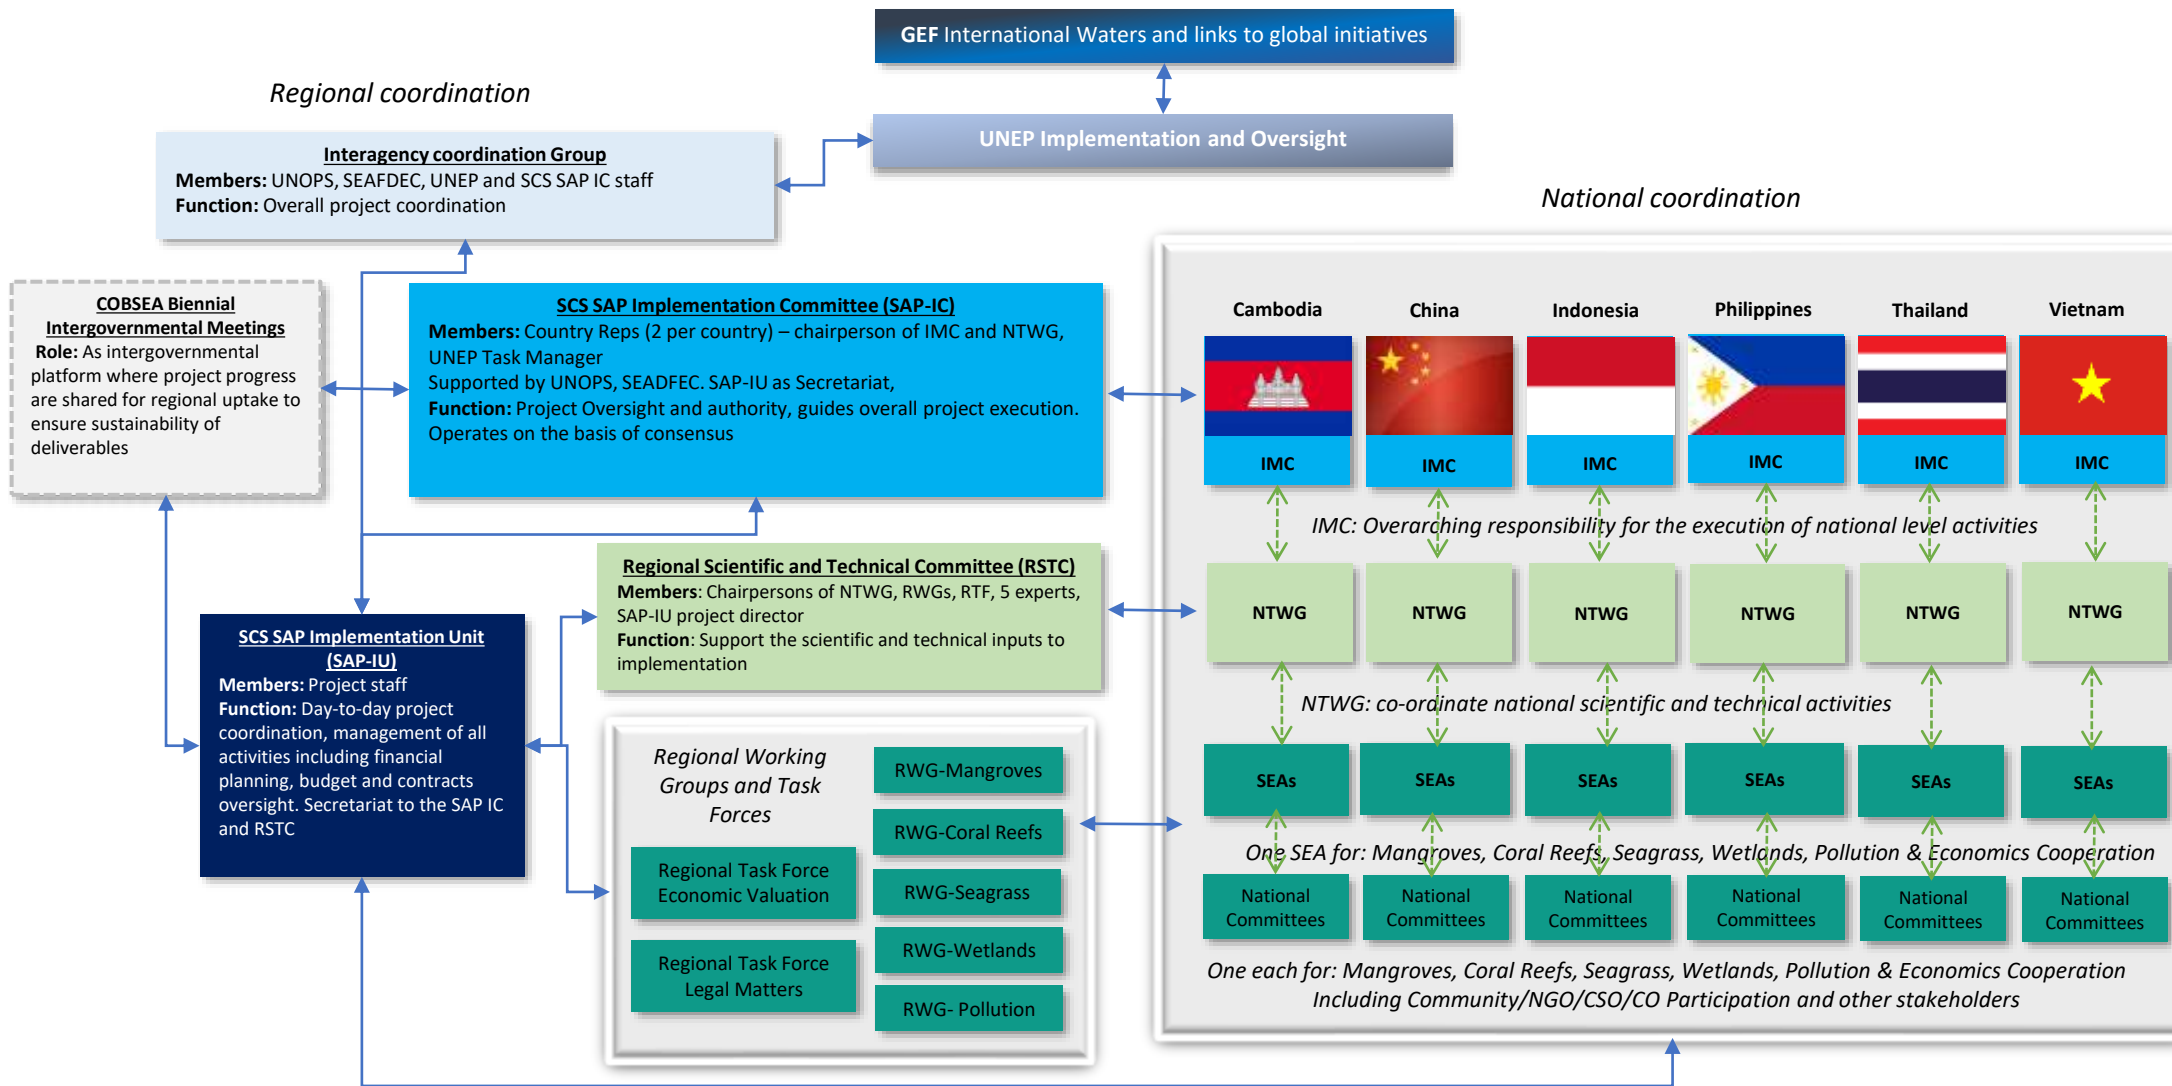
GEF International Waters and links to global initiatives

UNEP Implementation and Oversight

Regional coordination

Interagency coordination Group
Members: UNOPS, SEAFDEC, UNEP and SCS SAP IC staff
Function: Overall project coordination

National coordination

COBSEA Biennial Intergovernmental Meetings
Role: As intergovernmental platform where project progress are shared for regional uptake to ensure sustainability of deliverables

SCS SAP Implementation Committee (SAP-IC)
Members: Country Reps (2 per country) – chairperson of IMC and NTWG, UNEP Task Manager
Supported by UNOPS, SEADFEC. SAP-IU as Secretariat,
Function: Project Oversight and authority, guides overall project execution. Operates on the basis of consensus

| Cambodia | China | Indonesia | Philippines | Thailand | Vietnam |
|---|---|---|---|---|---|
| IMC | IMC | IMC | IMC | IMC | IMC |
| NTWG | NTWG | NTWG | NTWG | NTWG | NTWG |
| SEAs | SEAs | SEAs | SEAs | SEAs | SEAs |
| National Committees | National Committees | National Committees | National Committees | National Committees | National Committees |

IMC: Overarching responsibility for the execution of national level activities

NTWG: co-ordinate national scientific and technical activities

One SEA for: Mangroves, Coral Reefs, Seagrass, Wetlands, Pollution & Economics Cooperation

One each for: Mangroves, Coral Reefs, Seagrass, Wetlands, Pollution & Economics Cooperation
Including Community/NGO/CSO/CO Participation and other stakeholders

Regional Scientific and Technical Committee (RSTC)
Members: Chairpersons of NTWG, RWGs, RTF, 5 experts, SAP-IU project director
Function: Support the scientific and technical inputs to implementation

SCS SAP Implementation Unit (SAP-IU)
Members: Project staff
Function: Day-to-day project coordination, management of all activities including financial planning, budget and contracts oversight. Secretariat to the SAP IC and RSTC

Regional Working Groups and Task Forces

RWG-Mangroves
RWG-Coral Reefs
RWG-Seagrass
RWG-Wetlands
RWG- Pollution

Regional Task Force Economic Valuation

Regional Task Force Legal Matters